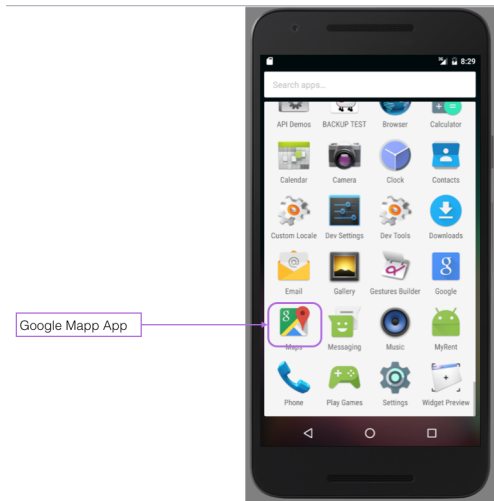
8:29

Search apps...

API Demos
BACKUP TEST
Browser
Calculator
Calendar
Camera
Clock
Contacts
Custom Locale
Dev Settings
Dev Tools
Downloads
Email
Gallery
Gestures Builder
Google
Google Mapp App
Maps
Messaging
Music
MyRent
Phone
Play Games
Settings
Widget Preview